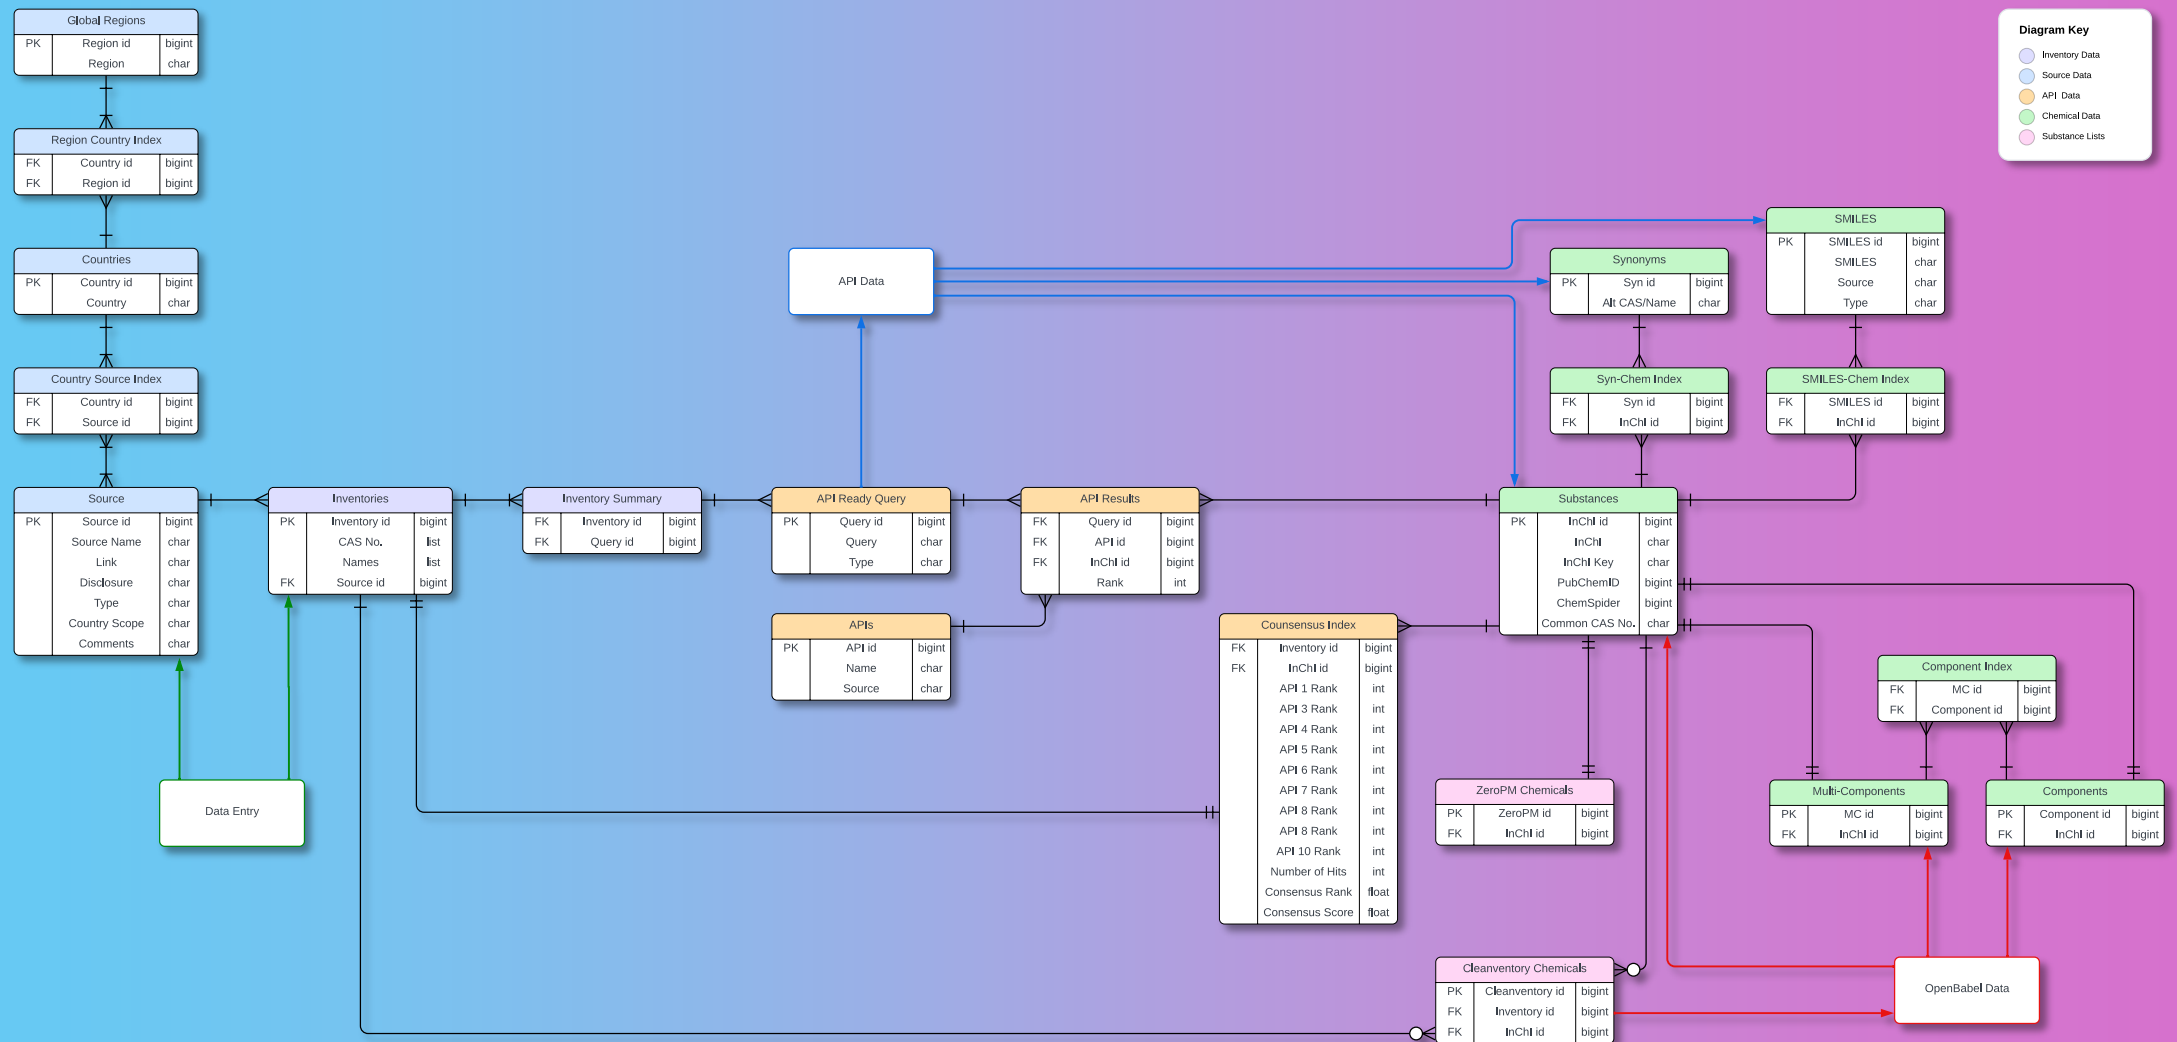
Global Regions

| PK | Region id | bigint |
|---|---|---|
| | Region | char |

Region Country Index

| FK | Country id | bigint |
|---|---|---|
| FK | Region id | bigint |

Countries

| PK | Country id | bigint |
|---|---|---|
| | Country | char |

Country Source Index

| FK | Country id | bigint |
|---|---|---|
| FK | Source id | bigint |

Source

| PK | Source id | bigint |
|---|---|---|
| | Source Name | char |
| | Link | char |
| | Disclosure | char |
| | Type | char |
| | Country Scope | char |
| | Comments | char |

Inventories

| PK | Inventory id | bigint |
|---|---|---|
| | CAS No. | list |
| | Names | list |
| FK | Source id | bigint |

Inventory Summary

| FK | Inventory id | bigint |
|---|---|---|
| FK | Query id | bigint |

API Data

API Ready Query

| PK | Query id | bigint |
|---|---|---|
| | Query | char |
| | Type | char |

APIs

| PK | API id | bigint |
|---|---|---|
| | Name | char |
| | Source | char |

API Results

| FK | Query id | bigint |
|---|---|---|
| FK | API id | bigint |
| FK | InChI id | bigint |
| | Rank | int |

Counsensus Index

| FK | Inventory id | bigint |
|---|---|---|
| FK | InChI id | bigint |
| | API 1 Rank | int |
| | API 3 Rank | int |
| | API 4 Rank | int |
| | API 5 Rank | int |
| | API 6 Rank | int |
| | API 7 Rank | int |
| | API 8 Rank | int |
| | API 8 Rank | int |
| | API 10 Rank | int |
| | Number of Hits | int |
| | Consensus Rank | float |
| | Consensus Score | float |

Data Entry

Synonyms

| PK | Syn id | bigint |
|---|---|---|
| | Alt CAS/Name | char |

SMILES

| PK | SMILES id | bigint |
|---|---|---|
| | SMILES | char |
| | Source | char |
| | Type | char |

Syn-Chem Index

| FK | Syn id | bigint |
|---|---|---|
| FK | InChI id | bigint |

SMILES-Chem Index

| FK | SMILES id | bigint |
|---|---|---|
| FK | InChI id | bigint |

Substances

| PK | InChI id | bigint |
|---|---|---|
| | InChI | char |
| | InChI Key | char |
| | PubChemID | bigint |
| | ChemSpider | bigint |
| | Common CAS No. | char |

Component Index

| FK | MC id | bigint |
|---|---|---|
| FK | Component id | bigint |

ZeroPM Chemicals

| PK | ZeroPM id | bigint |
|---|---|---|
| FK | InChI id | bigint |

Multi-Components

| PK | MC id | bigint |
|---|---|---|
| FK | InChI id | bigint |

Components

| PK | Component id | bigint |
|---|---|---|
| FK | InChI id | bigint |

Cleanventory Chemicals

| PK | Cleanventory id | bigint |
|---|---|---|
| FK | Inventory id | bigint |
| FK | InChI id | bigint |

OpenBabel Data

Diagram Key
Inventory Data
Source Data
API Data
Chemical Data
Substance Lists